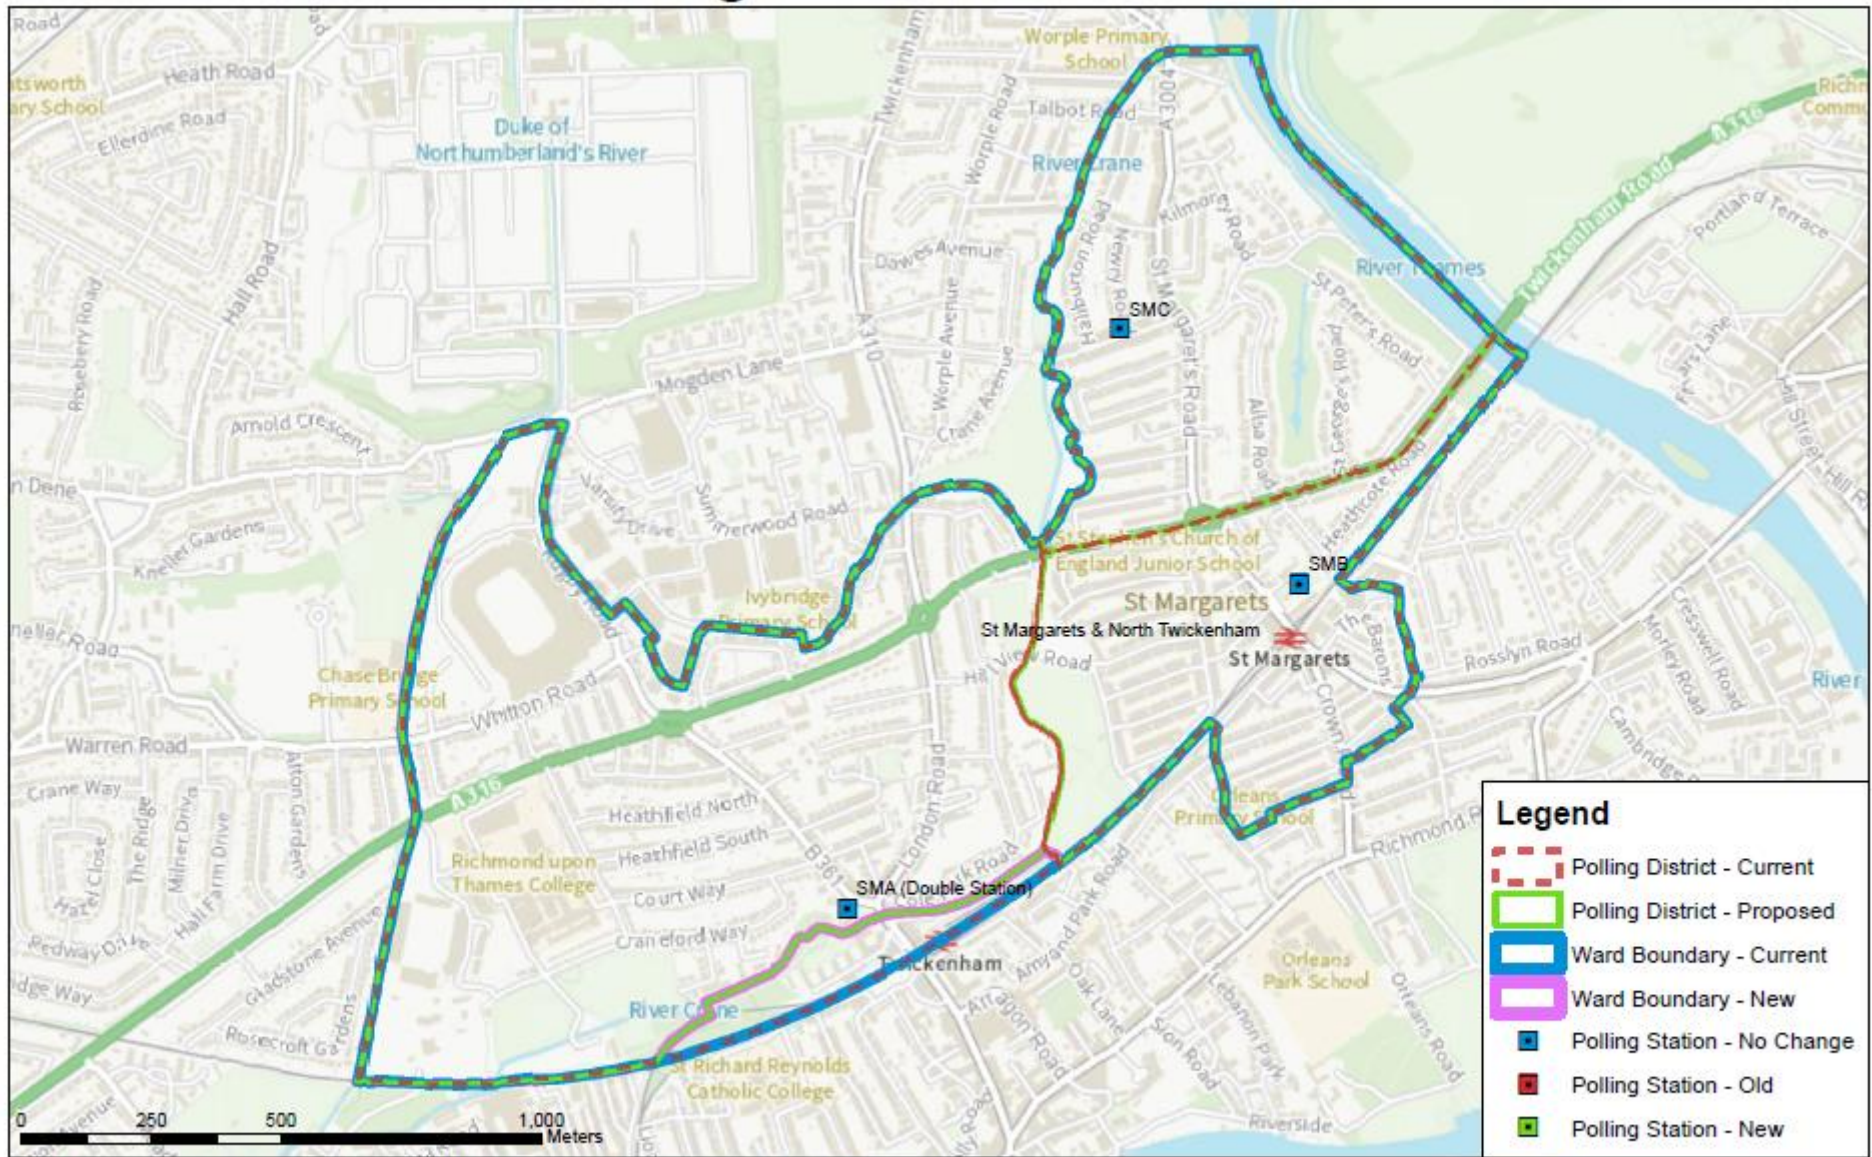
Road
Heath Road
tsworth
ary School
Ellerdine Road
Duke of Northumberland's River
Twickenham
Worple Road
Worple Primary School
Talbot Road
A3004
River Crane
Kilmorey Road
Dawes Avenue
Haliburton Road
Newry Road
St Margaret's Road
River Thames
Twickenham Road
A316
Portland Terrace
Richmond Common
Hall Road
Rosebery Road
SMC
St Peter's Road
Mogden Lane
A310
Worple Avenue
Crane Avenue
Ailsa Road
St George's Road
Arnold Crescent
Heathcote Road
Hill Street
n Dene
Varsity Drive
Summerwood Road
Kneller Gardens
St Stephen's Church of England Junior School
SMB
Ivybridge Primary School
St Margarets
Kneller Road
St Margarets & North Twickenham
St Margarets
Hill View Road
The Barons
Rosslyn Road
Cresswell Road
Morley Road
River
Chase Bridge Primary School
Whitton Road
Crown Road
Warren Road
Crane Way
A316
Alton Gardens
Heathfield North
London Road
Cambridge
Orleans Primary School
Richmond Road
The Ridge
Milner Drive
Hazel Close
Hall Farm Drive
Richmond upon Thames College
Heathfield South
B361
SMA (Double Station)
Court Way
Craneford Way
Amyand Park Road
Orleans Park School
Redway Drive
Gladstone Avenue
Twickenham
Oak Lane
Lebanon Park
Orleans Road
dge Way
River Crane
Arragon Road
Sion Road
Rosecroft Gardens
St Richard Reynolds Catholic College
Riverside
Legend
Polling District - Current
Polling District - Proposed
Ward Boundary - Current
Ward Boundary - New
Polling Station - No Change
Polling Station - Old
Polling Station - New
0 250 500 1,000 Meters